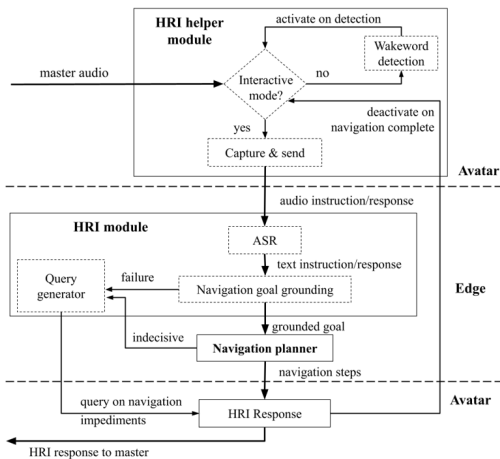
HRI helper module

activate on detection

Wakeword detection

master audio

Interactive mode?

no

deactivate on navigation complete

yes

Capture & send

Avatar

audio instruction/response

HRI module

ASR

text instruction/response

Query generator

failure

Navigation goal grounding

Edge

indecisive

grounded goal

Navigation planner

navigation steps

Avatar

query on navigation impediments

HRI Response

HRI response to master